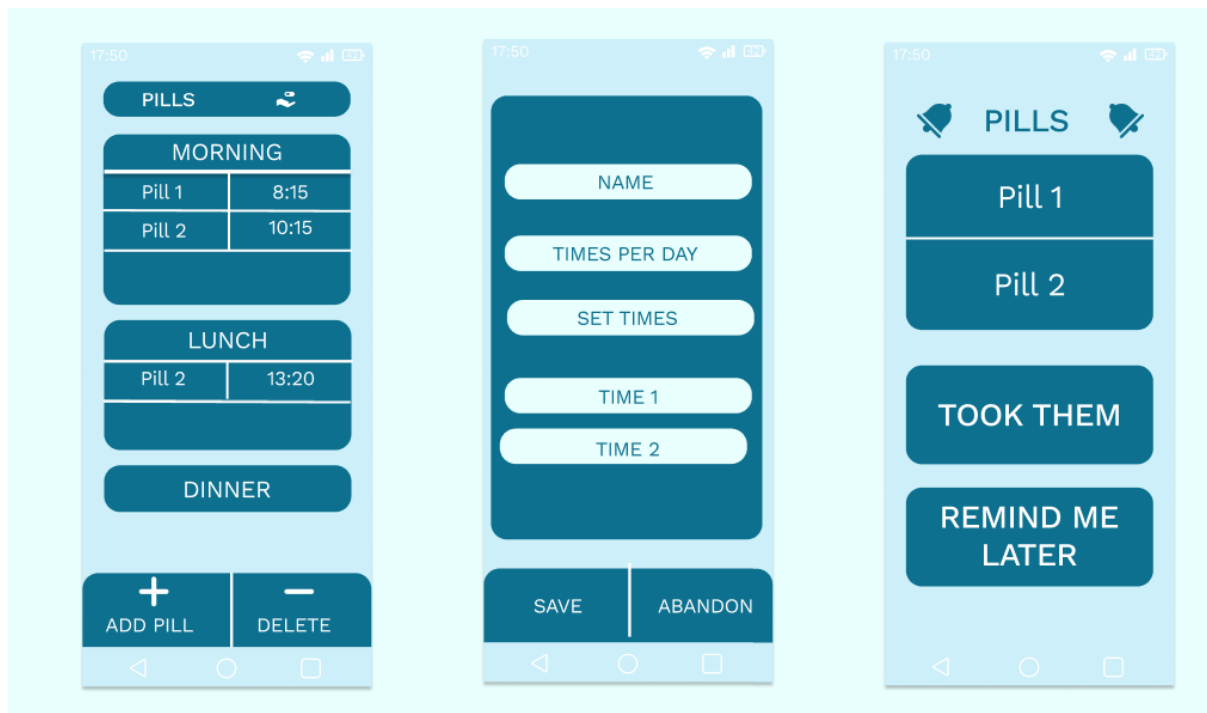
17:50

PILLS

MORNING

| Pill 1 | 8:15 |
|---|---|
| Pill 2 | 10:15 |

LUNCH

| Pill 2 | 13:20 |
|---|---|

DINNER

+ ADD PILL

− DELETE

17:50

NAME

TIMES PER DAY

SET TIMES

TIME 1

TIME 2

SAVE

ABANDON

17:50

PILLS

Pill 1

Pill 2

TOOK THEM

REMIND ME LATER